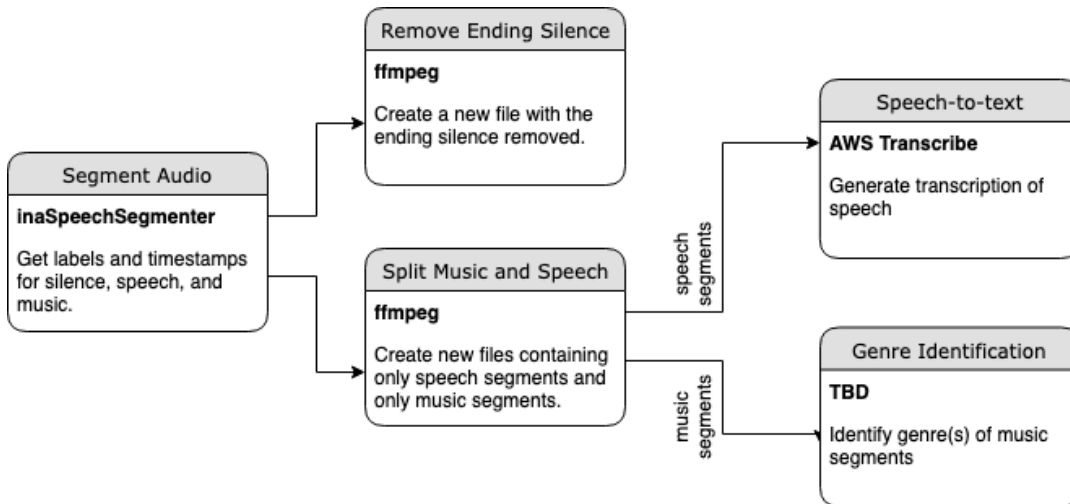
Segment Audio

inaSpeechSegmenter

Get labels and timestamps for silence, speech, and music.

Remove Ending Silence

ffmpeg

Create a new file with the ending silence removed.

Split Music and Speech

ffmpeg

Create new files containing only speech segments and only music segments.

speech segments

music segments

Speech-to-text

AWS Transcribe

Generate transcription of speech

Genre Identification

TBD

Identify genre(s) of music segments